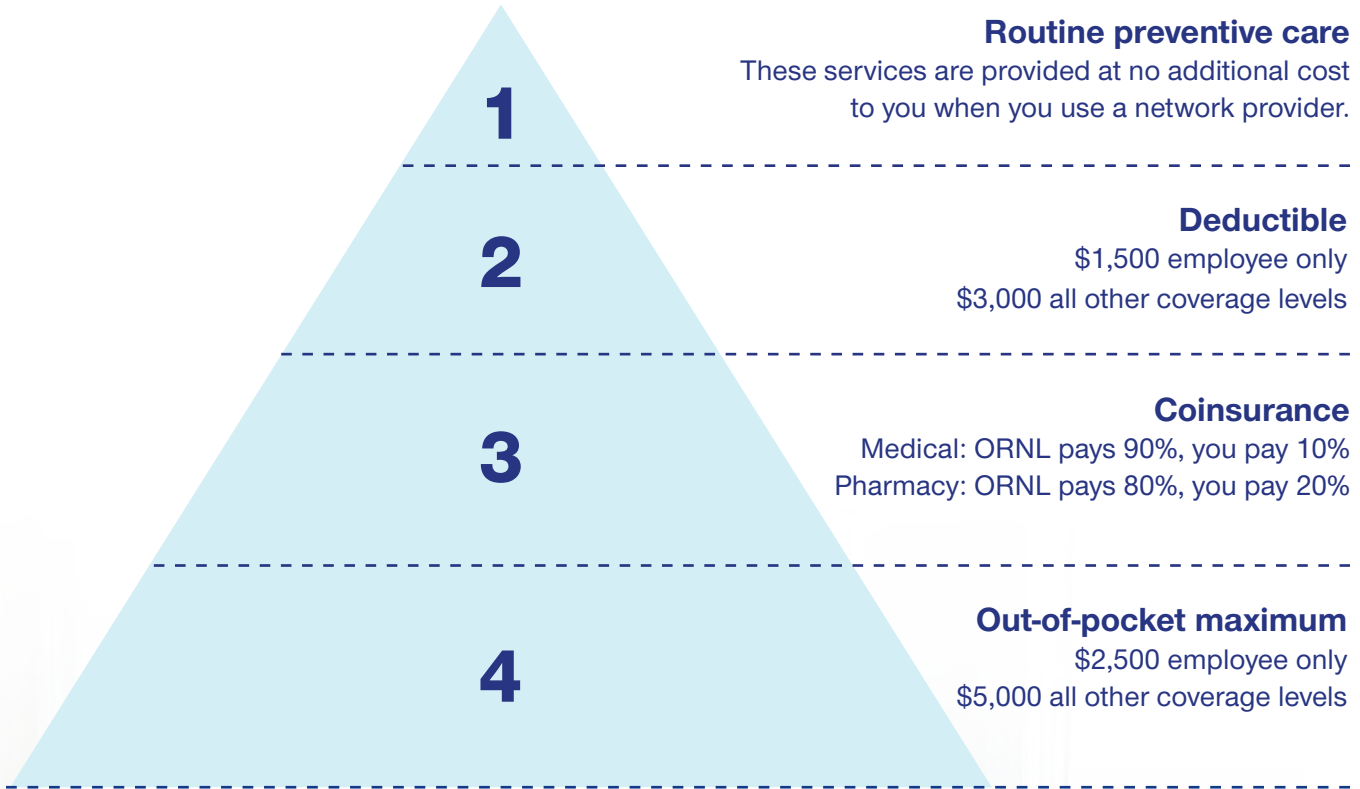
1

Routine preventive care
These services are provided at no additional cost to you when you use a network provider.

2

Deductible
\$1,500 employee only
\$3,000 all other coverage levels

3

Coinsurance
Medical: ORNL pays 90%, you pay 10%
Pharmacy: ORNL pays 80%, you pay 20%

4

Out-of-pocket maximum
\$2,500 employee only
\$5,000 all other coverage levels